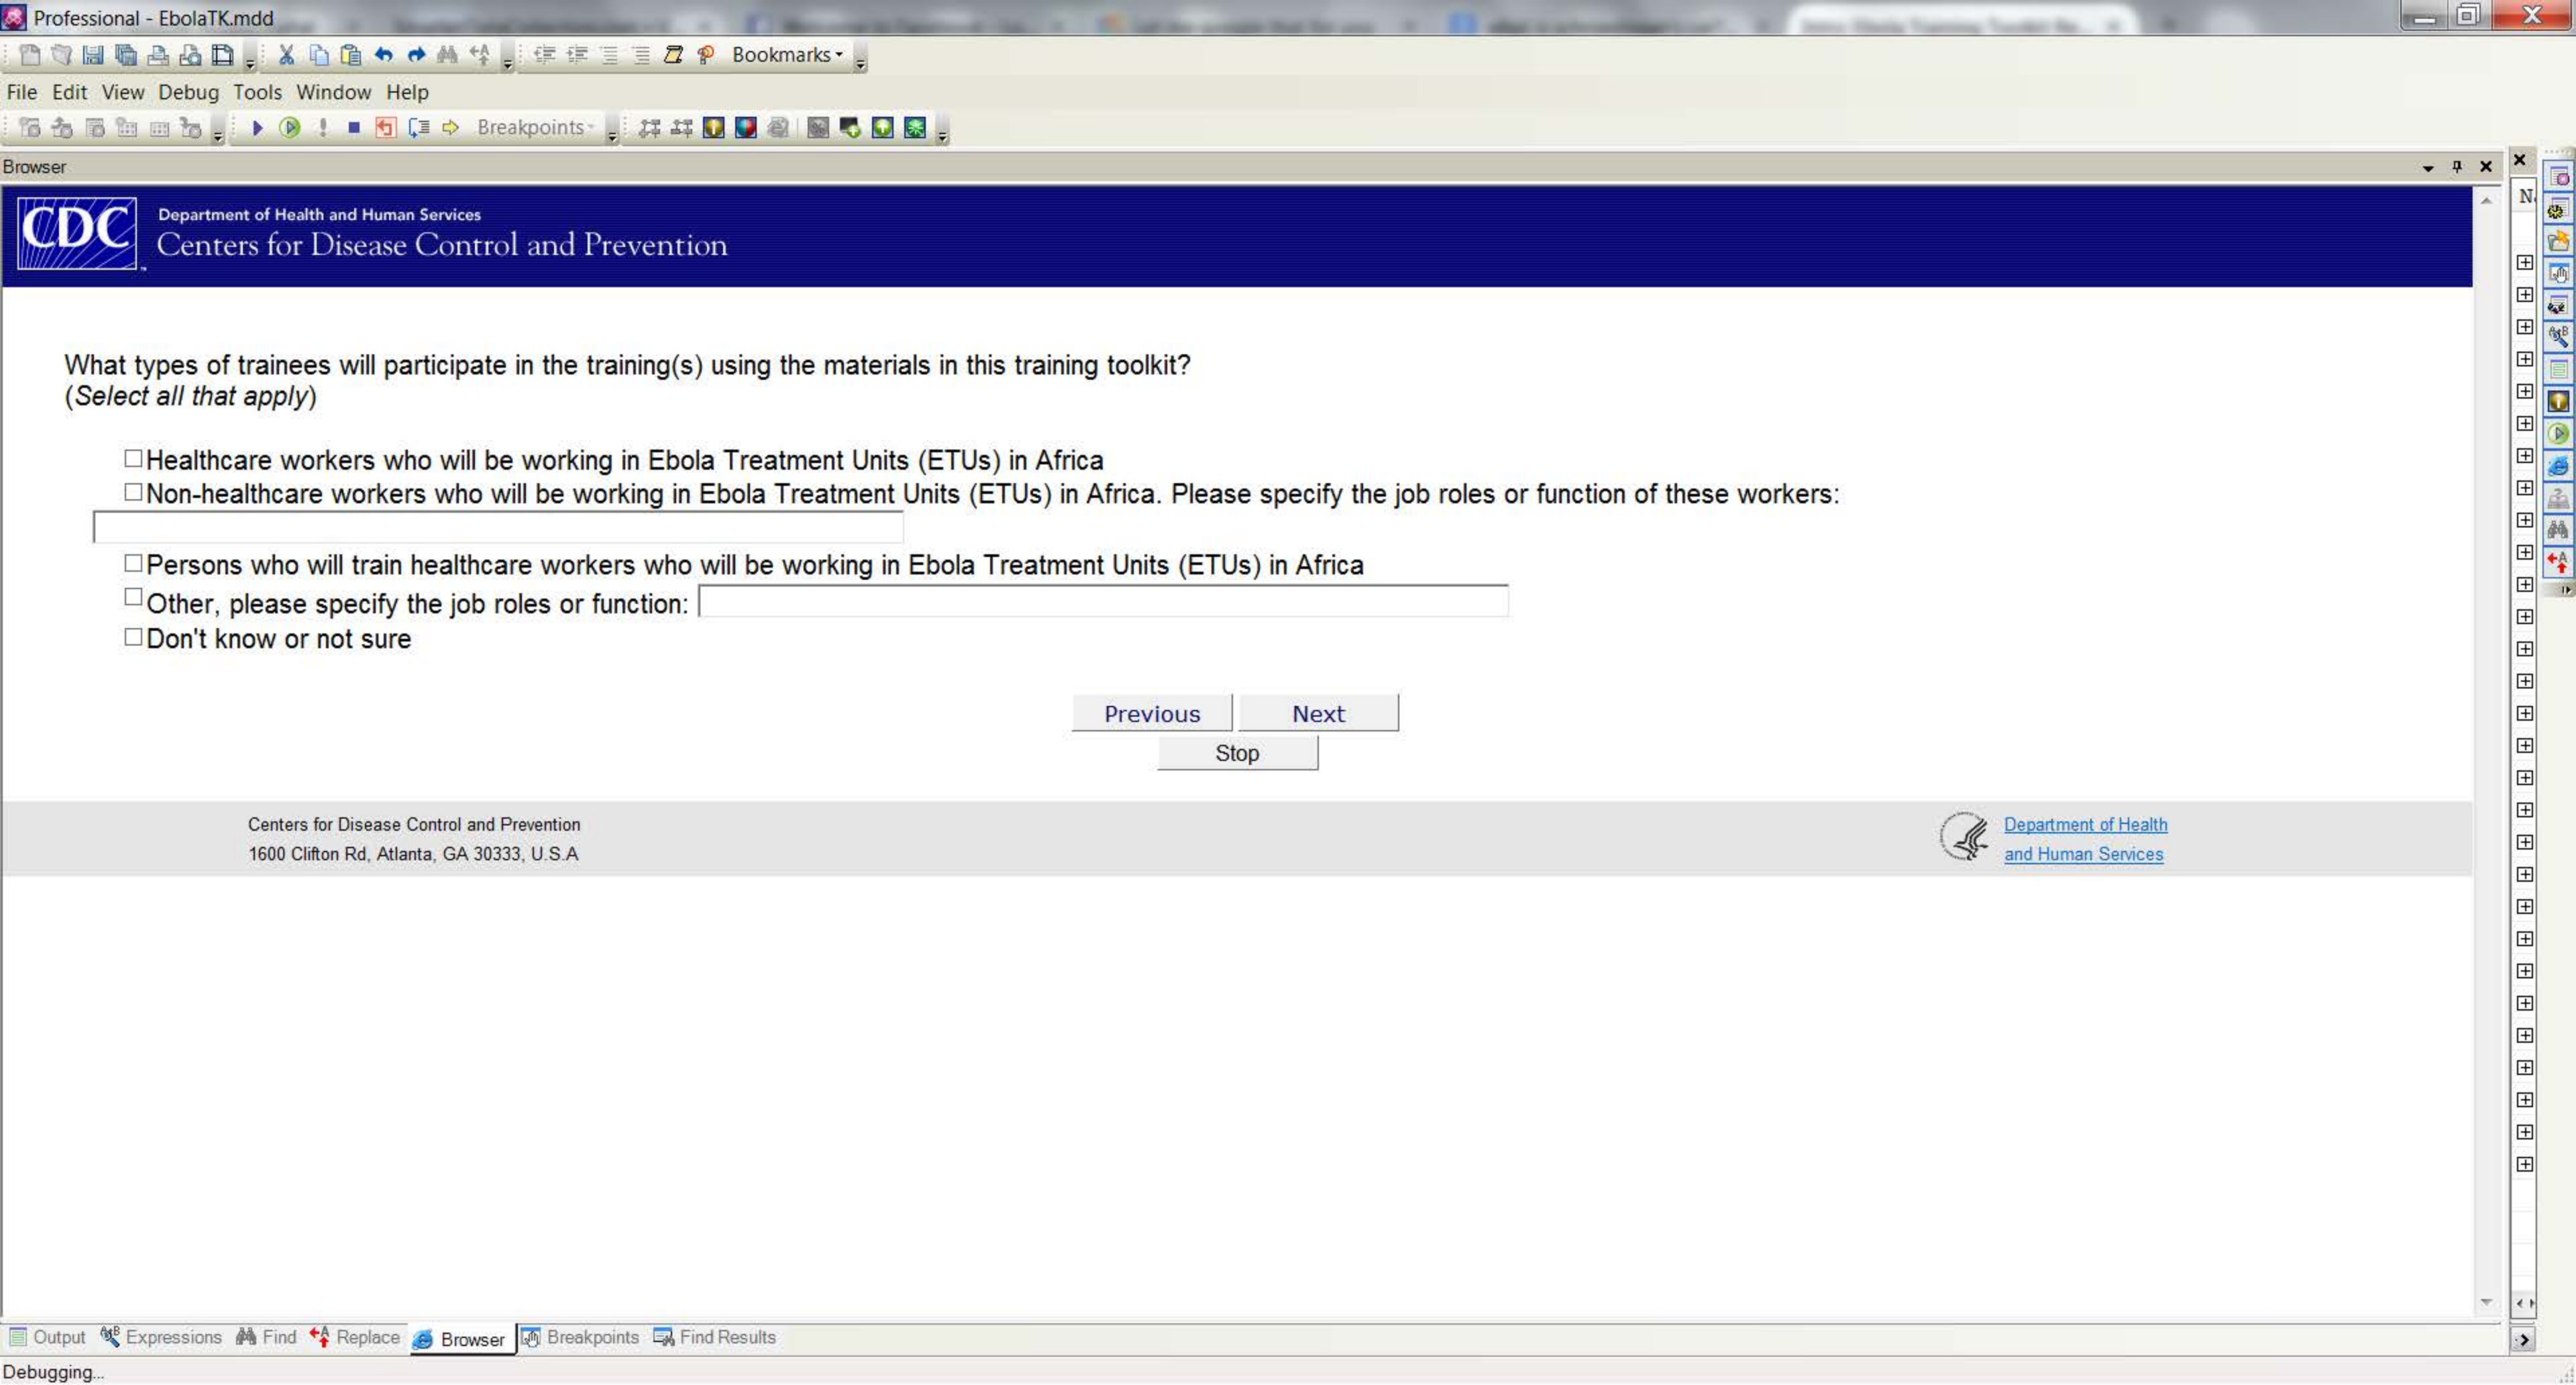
Professional - EbolaTK.mdd

Bookmarks

File Edit View Debug Tools Window Help

Breakpoints

Browser

CDC Department of Health and Human Services
Centers for Disease Control and Prevention

What types of trainees will participate in the training(s) using the materials in this training toolkit?
(*Select all that apply*)

☐ Healthcare workers who will be working in Ebola Treatment Units (ETUs) in Africa
☐ Non-healthcare workers who will be working in Ebola Treatment Units (ETUs) in Africa. Please specify the job roles or function of these workers:
☐ Persons who will train healthcare workers who will be working in Ebola Treatment Units (ETUs) in Africa
☐ Other, please specify the job roles or function:
☐ Don't know or not sure

Previous Next
Stop

Centers for Disease Control and Prevention
1600 Clifton Rd, Atlanta, GA 30333, U.S.A

Department of Health and Human Services

Output Expressions Find Replace Browser Breakpoints Find Results

Debugging...